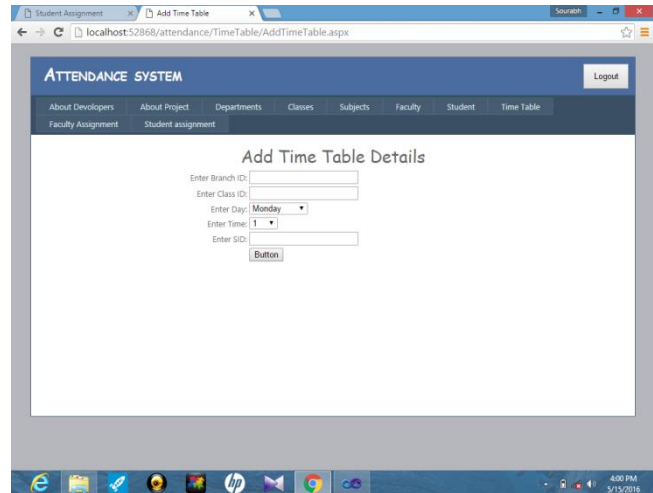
Student Assignment ×
Add Time Table ×
Sourabh
localhost:52868/attendance/TimeTable/AddTimeTable.aspx

ATTENDANCE SYSTEM
Logout

About Devlopers
About Project
Departments
Classes
Subjects
Faculty
Student
Time Table
Faculty Assignment
Student assignment

Add Time Table Details

Enter Branch ID:
Enter Class ID:
Enter Day: Monday
Enter Time: 1
Enter SID:
Button

4:00 PM
5/15/2016